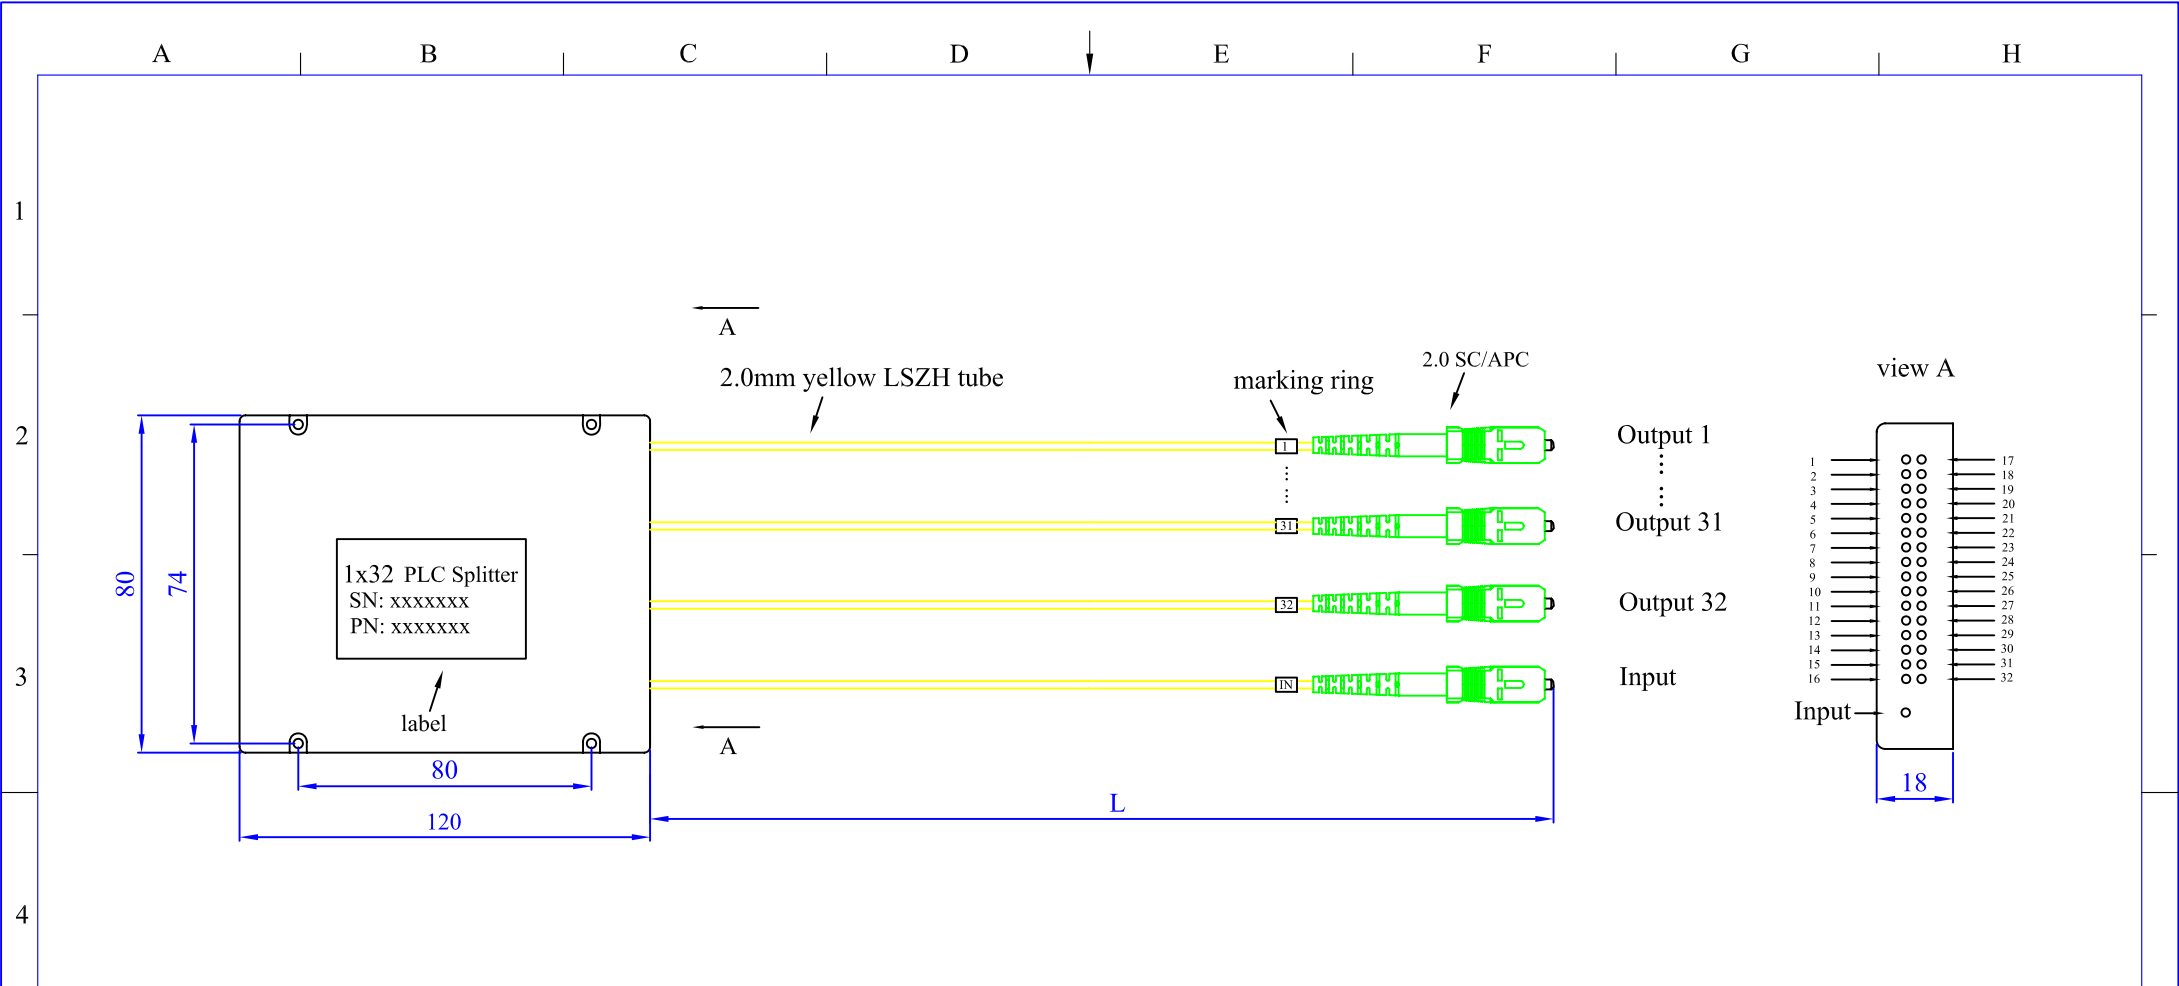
A B C D E F G H

1
2
3
4

A

2.0mm yellow LSZH tube

marking ring

2.0 SC/APC

view A

80

74

1x32 PLC Splitter
SN: xxxxxxx
PN: xxxxxxx

label

80

120

A

L

1

31

32

IN

Output 1

Output 31

Output 32

Input

1 2 3 4 5 6 7 8 9 10 11 12 13 14 15 16

17 18 19 20 21 22 23 24 25 26 27 28 29 30 31 32

Input

18